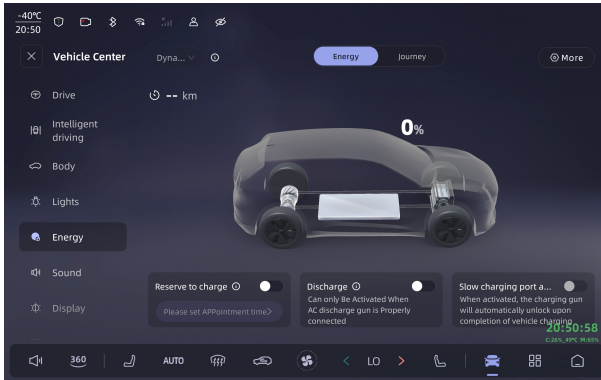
-40℃
20:50

Vehicle Center
Dyna...
Energy
Journey
More

Drive
Intelligent driving
Body
Lights
Energy
Sound
Display

-- km

0%

Reserve to charge
Please set APPointment time

Discharge
Can only Be Activated When AC discharge gun is Properly connected

Slow charging port a...
When activated, the charging gun will automatically unlock upon completion of vehicle charging

20:50:58
C:26% 49℃ 95:65%

360
AUTO
LO